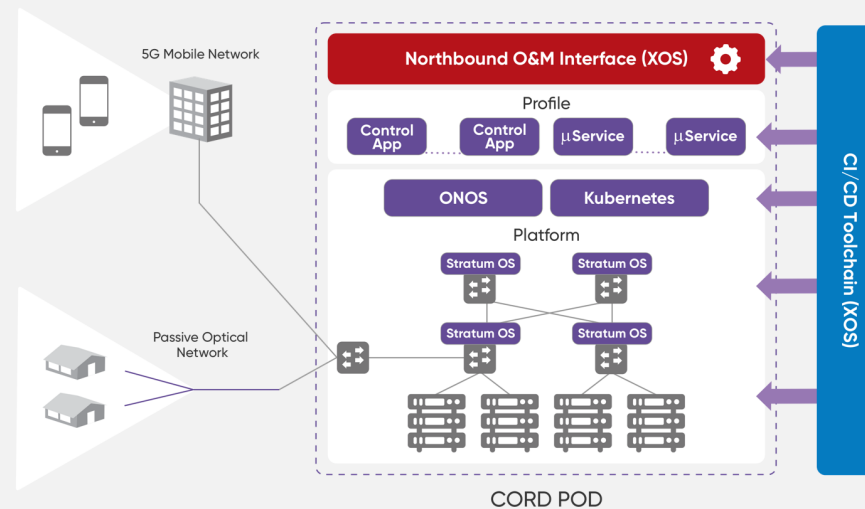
5G Mobile Network

Passive Optical Network

Northbound O&M Interface (XOS)

Profile

Control App

Control App

µService

µService

ONOS

Kubernetes

Platform

Stratum OS

Stratum OS

Stratum OS

Stratum OS

CORD POD

CI/CD Toolchain (XOS)